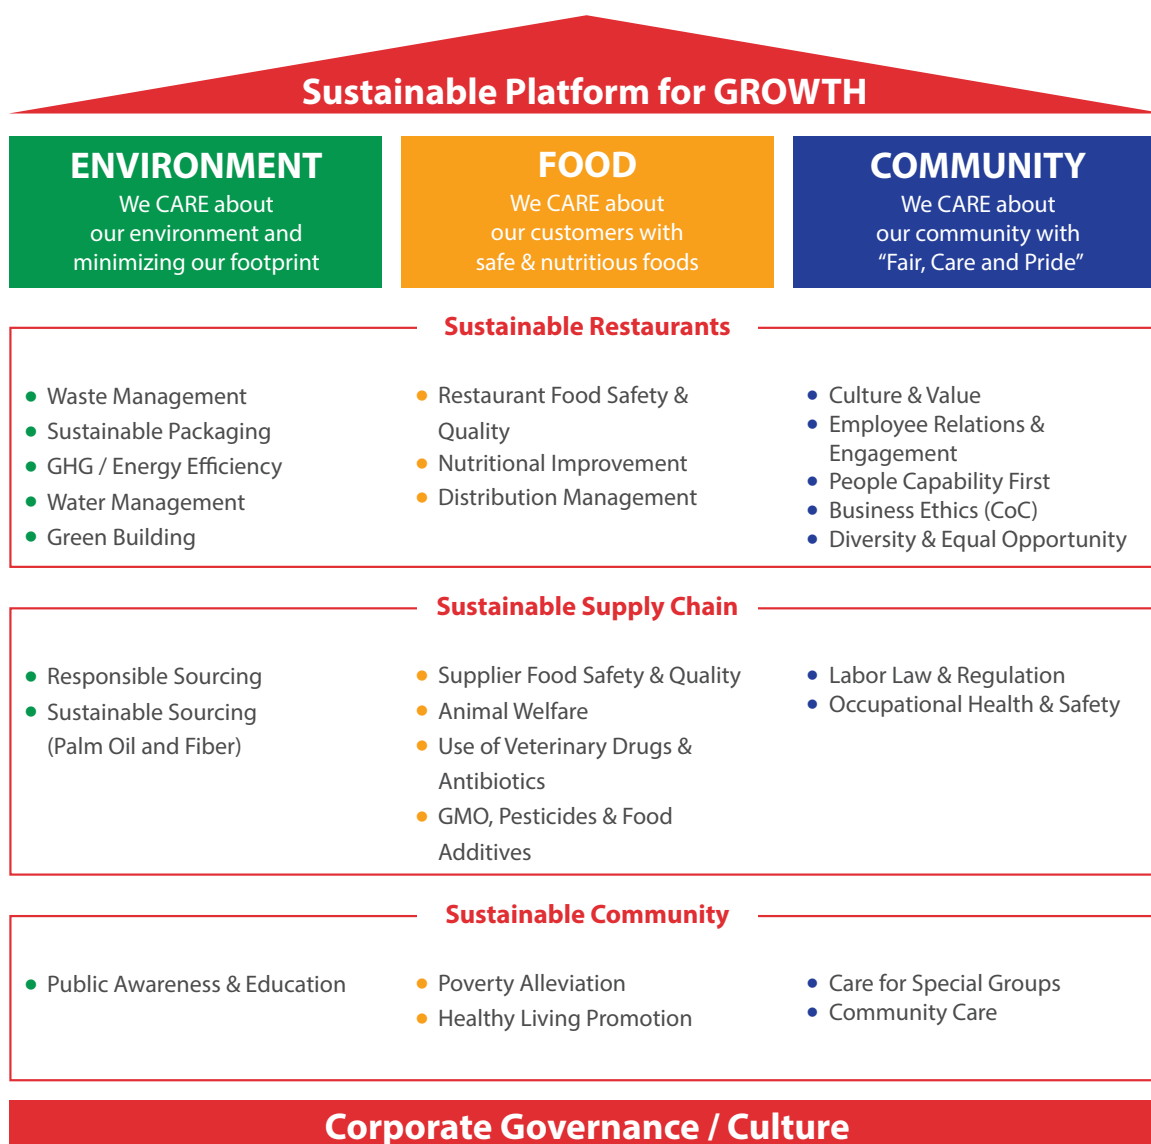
Sustainable Platform for GROWTH

ENVIRONMENT
We CARE about our environment and minimizing our footprint

FOOD
We CARE about our customers with safe & nutritious foods

COMMUNITY
We CARE about our community with “Fair, Care and Pride”

Sustainable Restaurants

- Waste Management
- Sustainable Packaging
- GHG / Energy Efficiency
- Water Management
- Green Building

- Restaurant Food Safety & Quality
- Nutritional Improvement
- Distribution Management

- Culture & Value
- Employee Relations & Engagement
- People Capability First
- Business Ethics (CoC)
- Diversity & Equal Opportunity

Sustainable Supply Chain

- Responsible Sourcing
- Sustainable Sourcing (Palm Oil and Fiber)

- Supplier Food Safety & Quality
- Animal Welfare
- Use of Veterinary Drugs & Antibiotics
- GMO, Pesticides & Food Additives

- Labor Law & Regulation
- Occupational Health & Safety

Sustainable Community

- Public Awareness & Education

- Poverty Alleviation
- Healthy Living Promotion

- Care for Special Groups
- Community Care

Corporate Governance / Culture